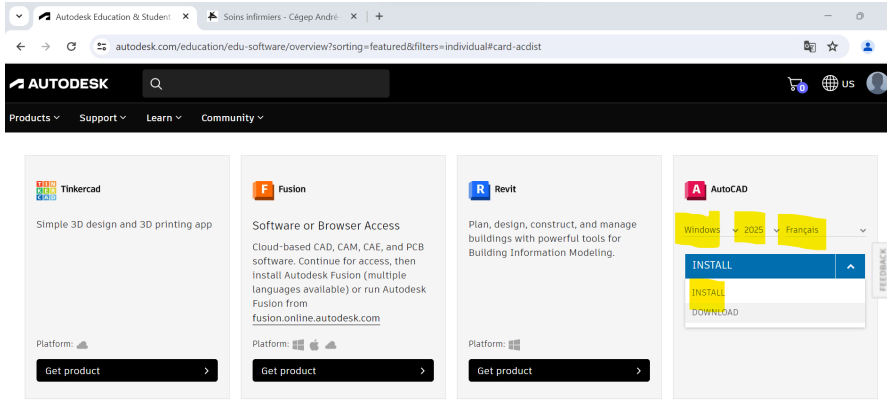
Autodesk Education & Student ×
Soins infirmiers - Cégep André ×
+

autodesk.com/education/edu-software/overview?sorting=featured&filters=individual#card-acdist

AUTODESK

0
US

Products
Support
Learn
Community

TIN KER CAD
Tinkercad

Simple 3D design and 3D printing app

Platform:

Get product

F
Fusion

Software or Browser Access

Cloud-based CAD, CAM, CAE, and PCB software. Continue for access, then install Autodesk Fusion (multiple languages available) or run Autodesk Fusion from fusion.online.autodesk.com

Platform:

Get product

R
Revit

Plan, design, construct, and manage buildings with powerful tools for Building Information Modeling.

Platform:

Get product

A
AutoCAD

Windows
2025
Français

INSTALL

INSTALL
DOWNLOAD

FEEDBACK